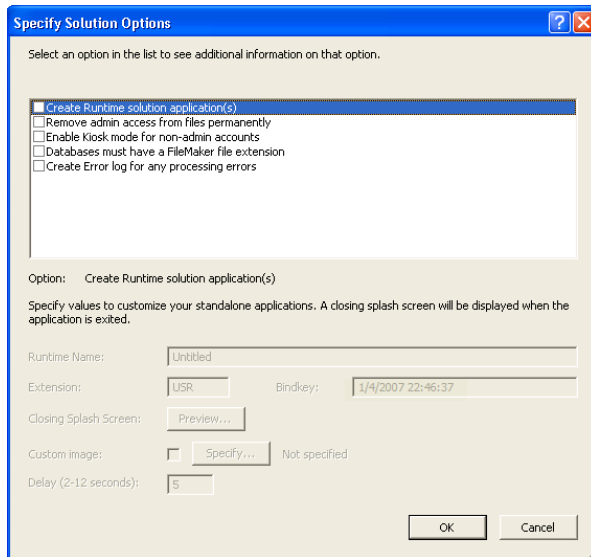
Specify Solution Options

Select an option in the list to see additional information on that option.

Create Runtime solution application(s)
Remove admin access from files permanently
Enable Kiosk mode for non-admin accounts
Databases must have a FileMaker file extension
Create Error log for any processing errors

Option: Create Runtime solution application(s)

Specify values to customize your standalone applications. A closing splash screen will be displayed when the application is exited.

Runtime Name: Untitled

Extension: USR Bindkey: 1/4/2007 22:46:37

Closing Splash Screen: Preview...

Custom image: Specify... Not specified

Delay (2-12 seconds): 5

OK Cancel